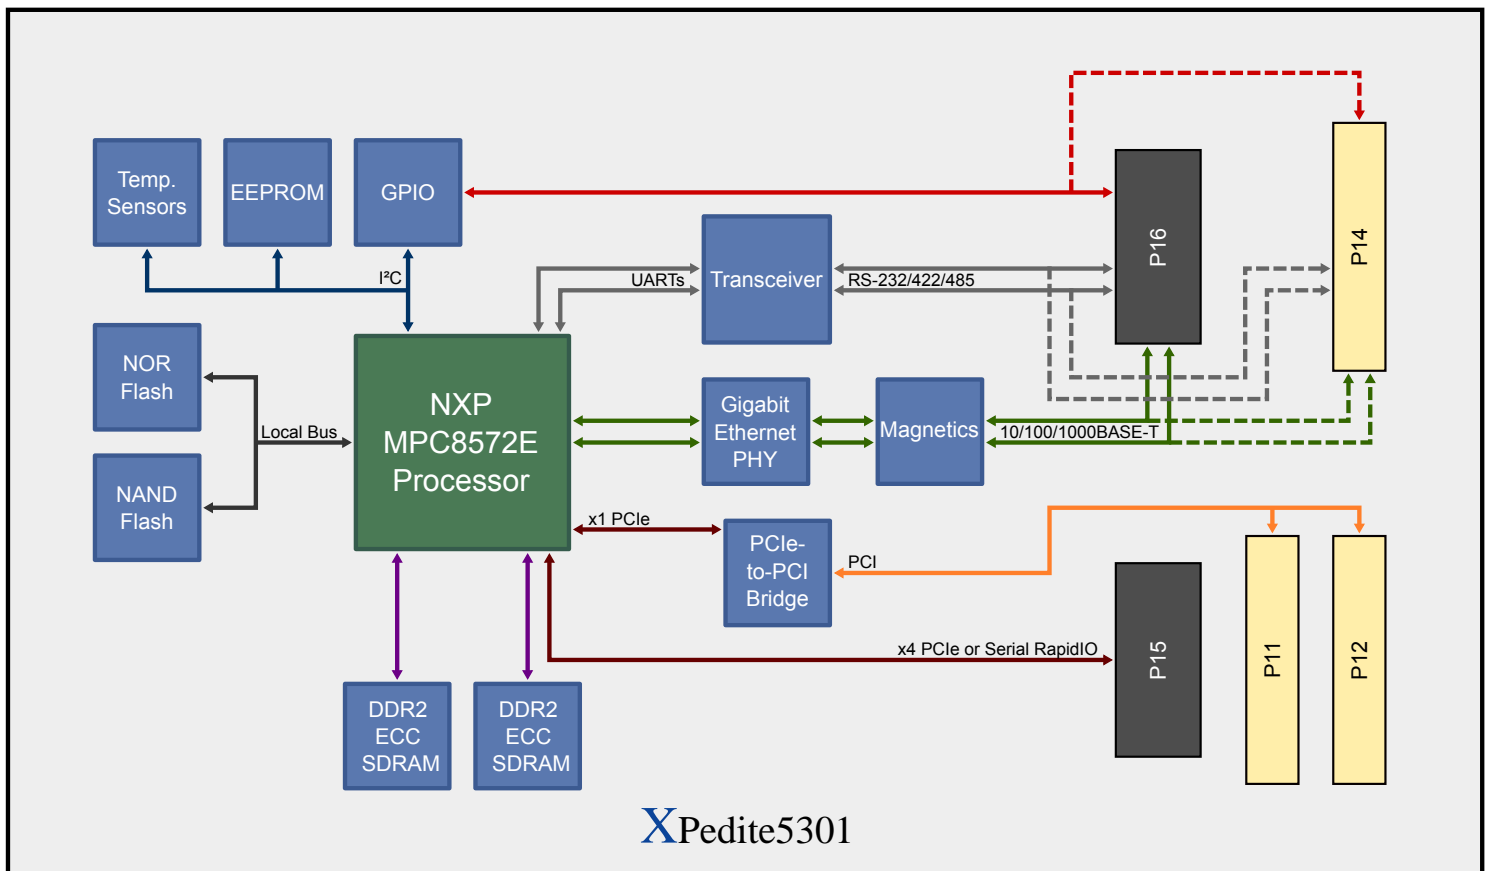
Temp. Sensors

EEPROM

GPIO

I²C

P16

P14

UARTs

Transceiver

RS-232/422/485

NOR Flash

NAND Flash

Local Bus

NXP MPC8572E Processor

Gigabit Ethernet PHY

Magnetics

10/100/1000BASE-T

x1 PCIe

PCIe-to-PCI Bridge

PCI

P15

P11

P12

x4 PCIe or Serial RapidIO

DDR2 ECC SDRAM

DDR2 ECC SDRAM

XPedite5301